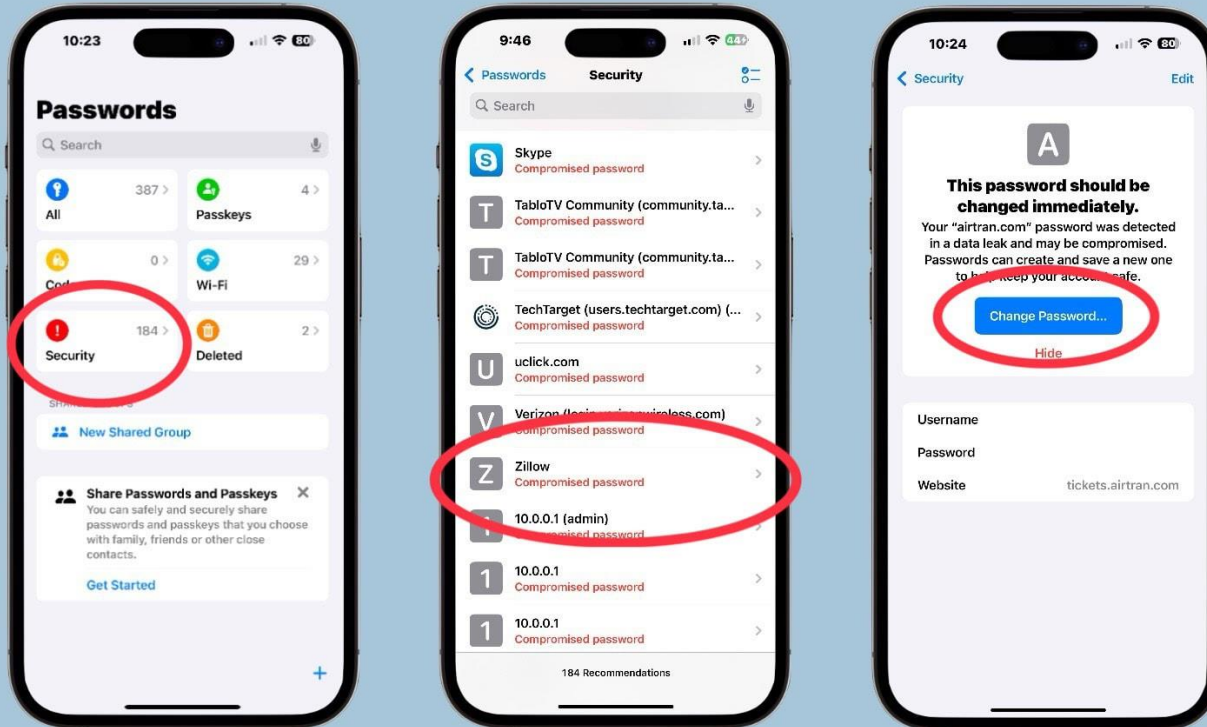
10:23

80

Passwords

Search

387 >

All

4 >

Passkeys

0 >

Cod

29 >

Wi-Fi

184 >

Security

2 >

Deleted

SHA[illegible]

New Shared Group

Share Passwords and Passkeys

You can safely and securely share passwords and passkeys that you choose with family, friends or other close contacts.

Get Started

+

9:46

44

Passwords

Security

Search

Skype
Compromised password

TabloTV Community (community.ta...
Compromised password

TabloTV Community (community.ta...
Compromised password

TechTarget (users.techtarget.com) (...
Compromised password

uclick.com
Compromised password

Verizon ([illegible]wireless.com)
Compromised password

Zillow
Compromised password

10.0.0.1 (admin)
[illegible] password

10.0.0.1
Compromised password

10.0.0.1
Compromised password

184 Recommendations

10:24

80

Security

Edit

A

This password should be changed immediately.

Your "airtran.com" password was detected in a data leak and may be compromised. Passwords can create and save a new one to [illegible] keep your acco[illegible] safe.

Change Password...

Hide

Username

Password

Website

tickets.airtran.com